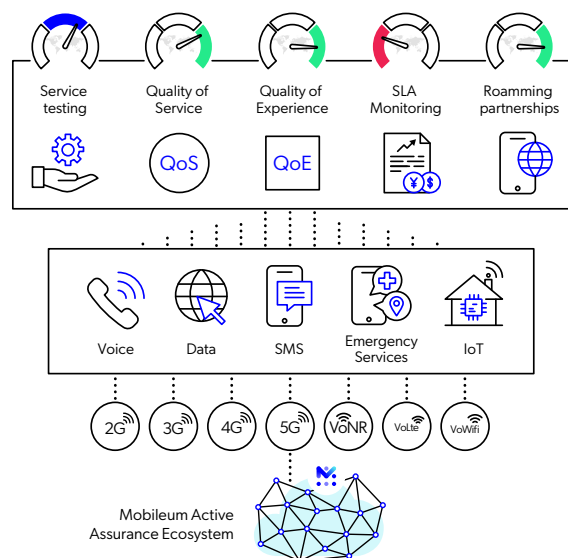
Service testing

Quality of Service

Quality of Experience

SLA Monitoring

Roamming partnerships

QoS

QoE

Voice

Data

SMS

Emergency Services

IoT

2G

3G

4G

5G

VoNR

VoLte

VoWifi

Mobileum Active Assurance Ecosystem